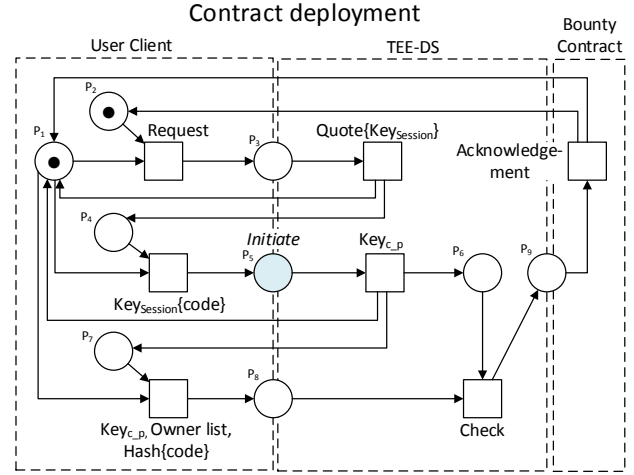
Contract deployment

User Client

TEE-DS

Bounty Contract

P$_2$

P$_1$

Request

P$_3$

Quote{Key$_{Session}$}

Acknowledgement

P$_4$

Initiate

P$_5$

Key$_{c\_p}$

P$_6$

P$_9$

Key$_{Session}${code}

P$_7$

P$_8$

Key$_{c\_p}$, Owner list, Hash{code}

Check